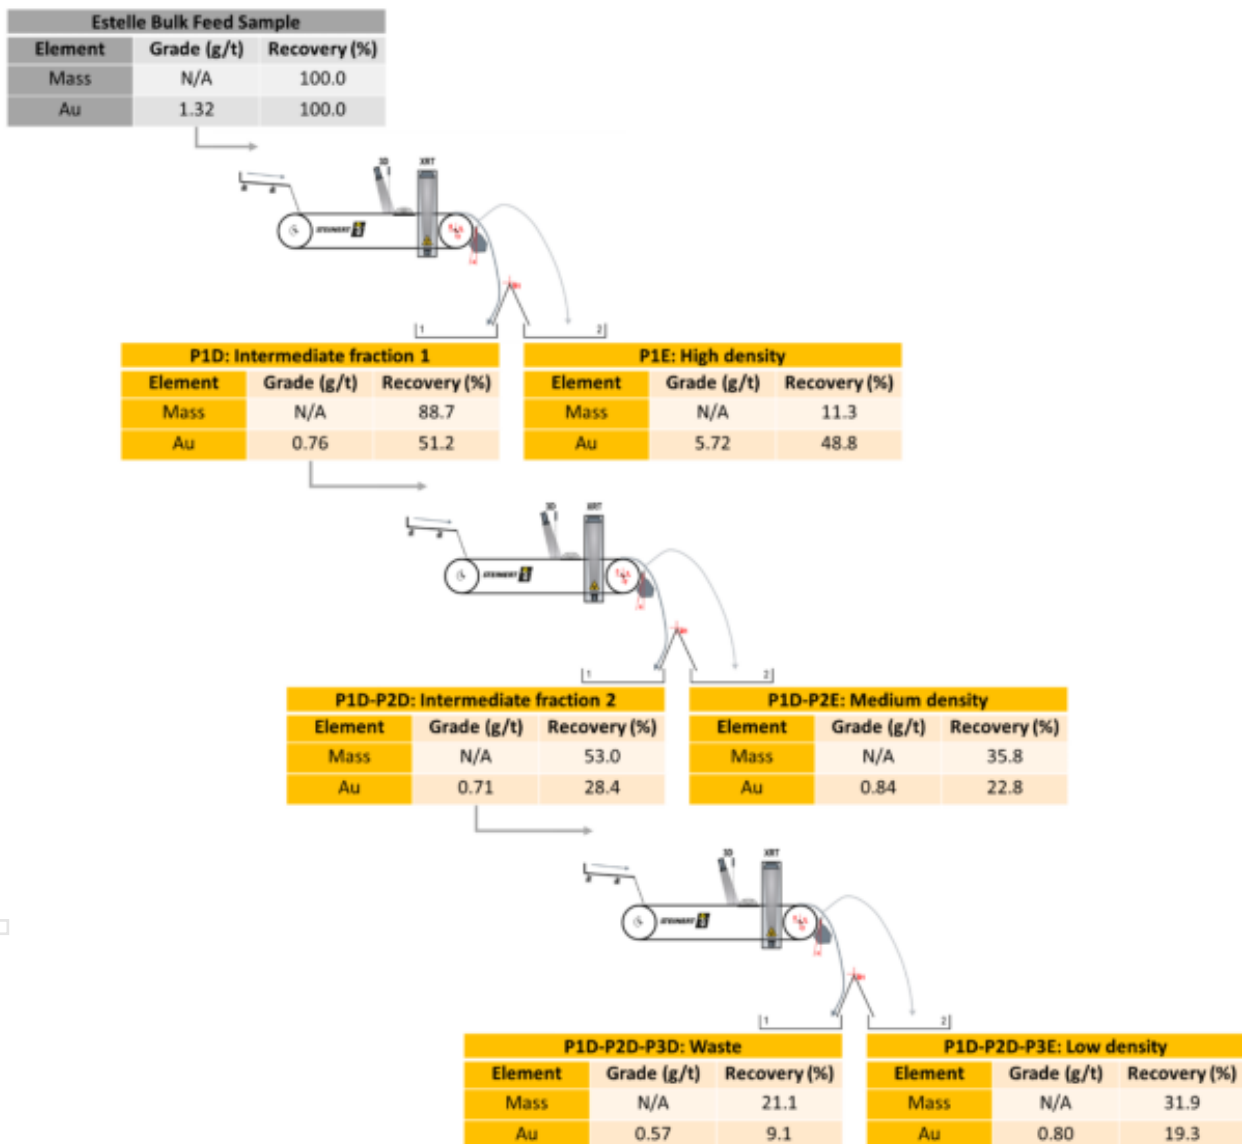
Estelle Bulk Feed Sample

| Element | Grade (g/t) | Recovery (%) |
|---|---|---|
| Mass | N/A | 100.0 |
| Au | 1.32 | 100.0 |

3D XRT

STEINERT

1 2

P1D: Intermediate fraction 1

| Element | Grade (g/t) | Recovery (%) |
|---|---|---|
| Mass | N/A | 88.7 |
| Au | 0.76 | 51.2 |

P1E: High density

| Element | Grade (g/t) | Recovery (%) |
|---|---|---|
| Mass | N/A | 11.3 |
| Au | 5.72 | 48.8 |

3D XRT

STEINERT

1 2

P1D-P2D: Intermediate fraction 2

| Element | Grade (g/t) | Recovery (%) |
|---|---|---|
| Mass | N/A | 53.0 |
| Au | 0.71 | 28.4 |

P1D-P2E: Medium density

| Element | Grade (g/t) | Recovery (%) |
|---|---|---|
| Mass | N/A | 35.8 |
| Au | 0.84 | 22.8 |

3D XRT

STEINERT

1 2

P1D-P2D-P3D: Waste

| Element | Grade (g/t) | Recovery (%) |
|---|---|---|
| Mass | N/A | 21.1 |
| Au | 0.57 | 9.1 |

P1D-P2D-P3E: Low density

| Element | Grade (g/t) | Recovery (%) |
|---|---|---|
| Mass | N/A | 31.9 |
| Au | 0.80 | 19.3 |